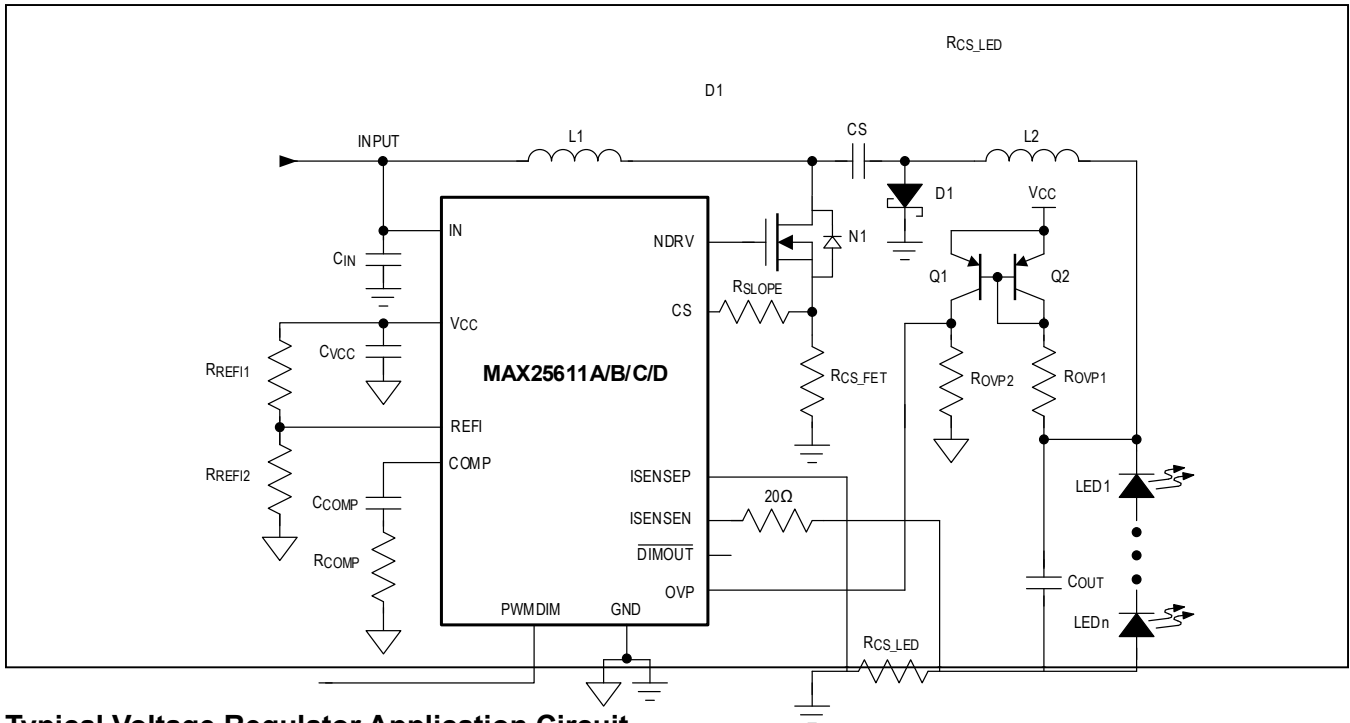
$R_{CS\_LED}$

D1

INPUT

L1

CS

L2

D1

$V_{CC}$

IN

NDRV

N1

$C_{IN}$

Q1

Q2

$R_{SLOPE}$

CS

$V_{CC}$

$R_{REFI1}$

$C_{VCC}$

MAX25611A/B/C/D

$R_{CS\_FET}$

$R_{OVP2}$

$R_{OVP1}$

REFI

$R_{REFI2}$

COMP

ISENSEP

LED1

20Ω

$C_{COMP}$

ISENSEN

$\overline{DIMOUT}$

$R_{COMP}$

$C_{OUT}$

OVP

PWMDIM

GND

LEDn

$R_{CS\_LED}$

Typical Voltage Regulator Application Circuit